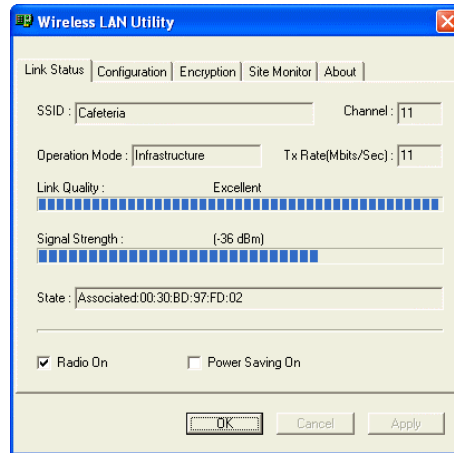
Wireless LAN Utility

Link Status | Configuration | Encryption | Site Monitor | About

SSID : Cafeteria

Channel : 11

Operation Mode : Infrastructure

Tx Rate(Mbits/Sec) : 11

Link Quality : Excellent

Signal Strength : (-36 dBm)

State : Associated:00:30:BD:97:FD:02

Radio On

Power Saving On

OK

Cancel

Apply